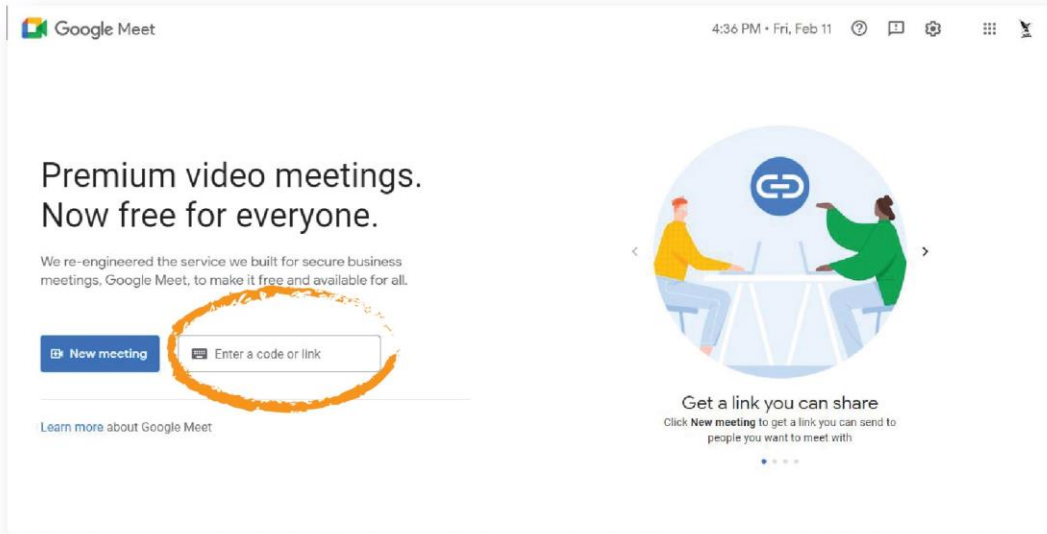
Google Meet

4:36 PM • Fri, Feb 11

Premium video meetings. Now free for everyone.

We re-engineered the service we built for secure business meetings, Google Meet, to make it free and available for all.

New meeting

Enter a code or link

Learn more about Google Meet

Get a link you can share

Click **New meeting** to get a link you can send to people you want to meet with